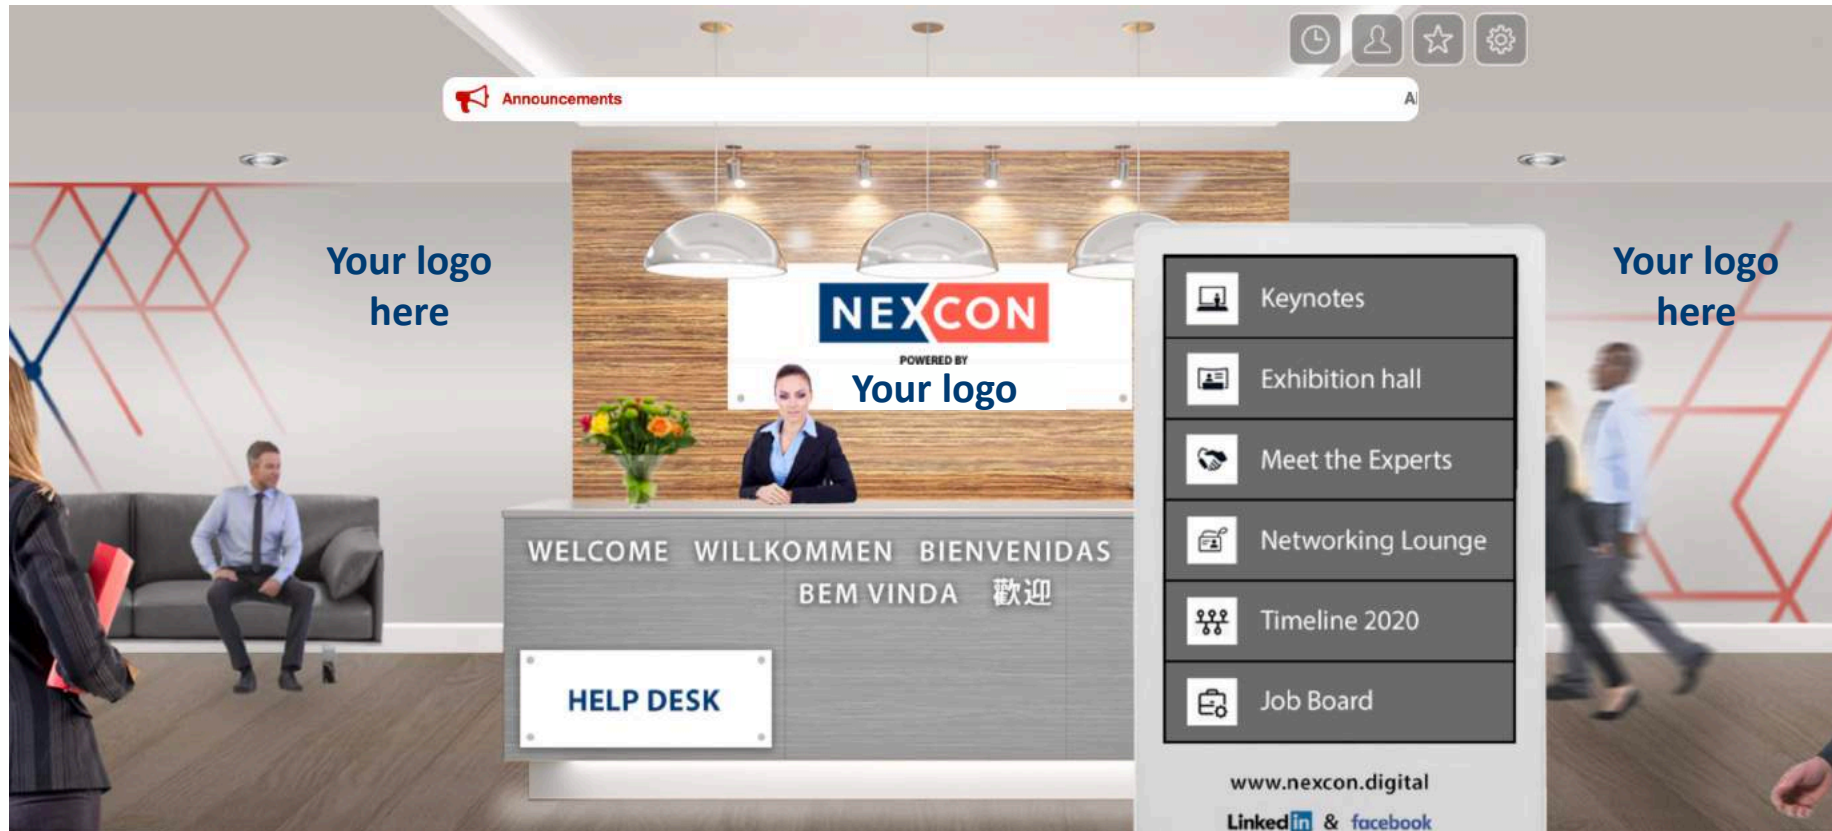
Announcements

A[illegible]

Your logo here

NEXCON

POWERED BY

Your logo

Your logo here

Keynotes

Exhibition hall

Meet the Experts

Networking Lounge

Timeline 2020

Job Board

www.nexcon.digital

Linkedin & facebook

WELCOME WILLKOMMEN BIENVENIDAS BEM VINDA 歡迎

HELP DESK